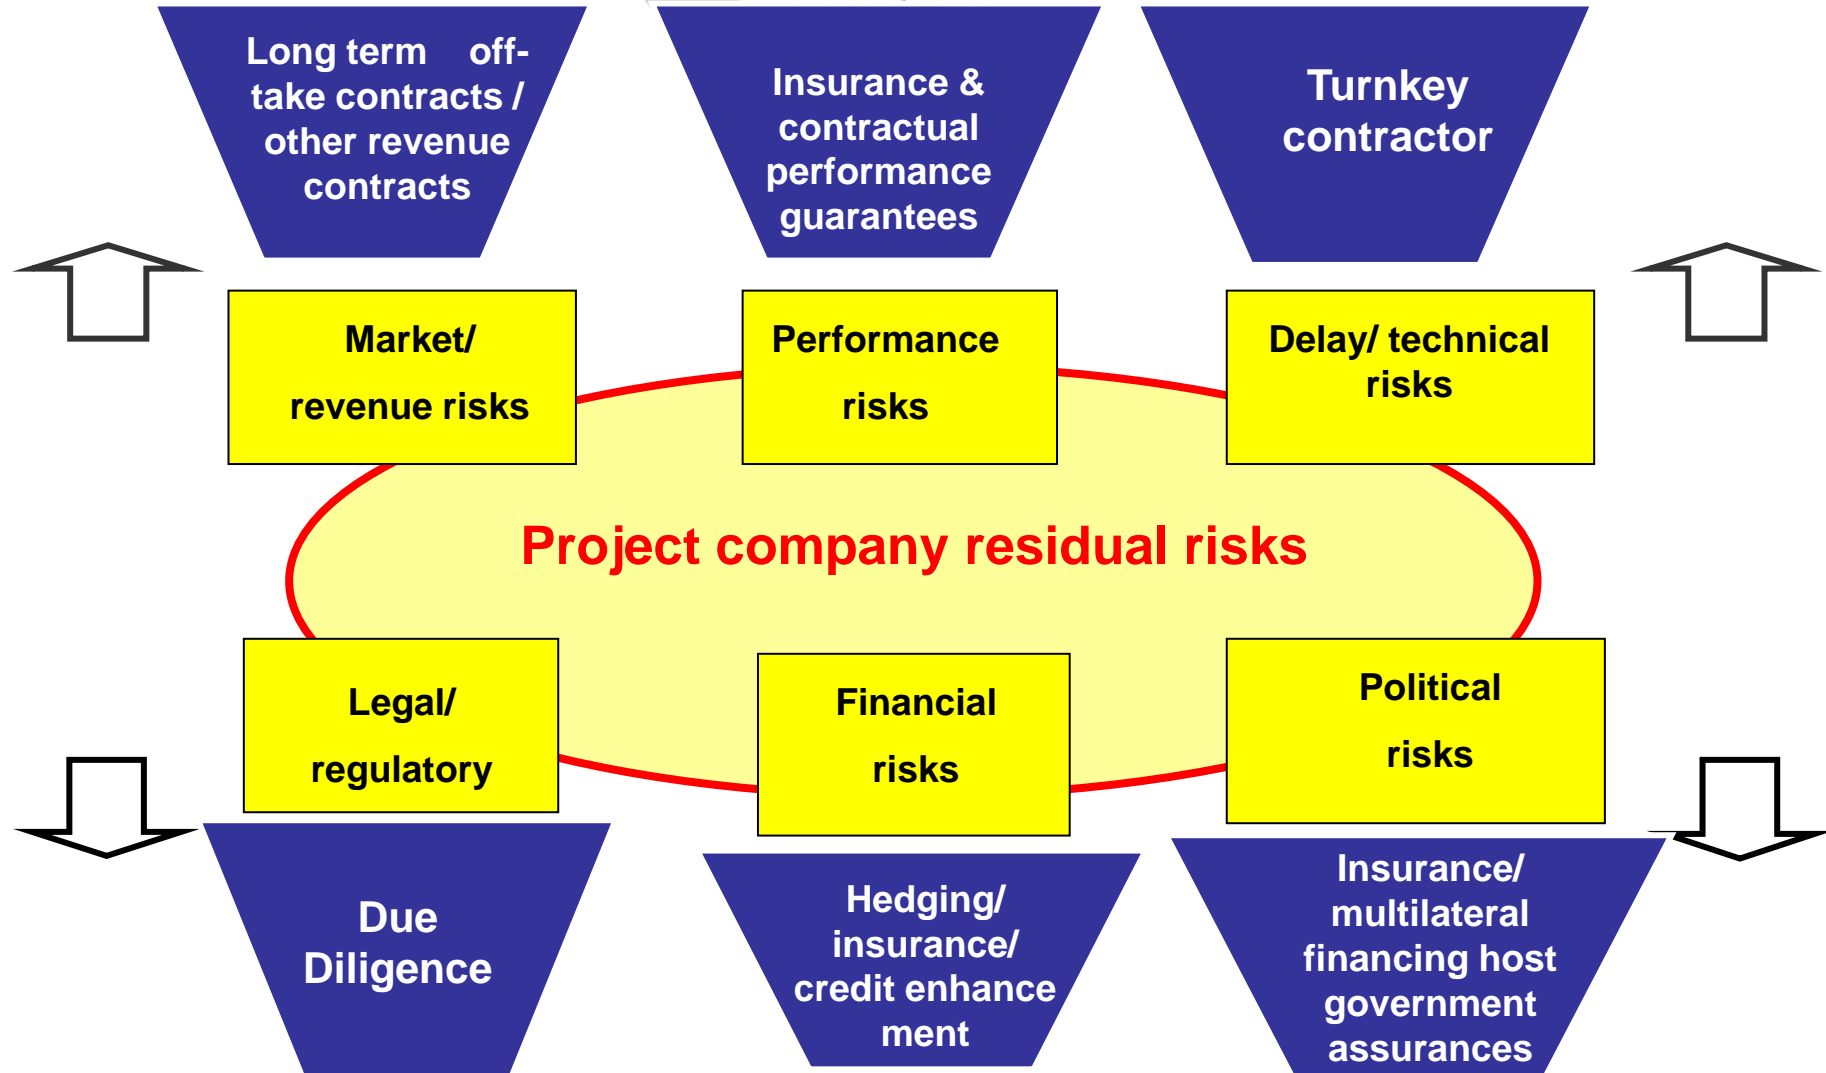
Long term off-take contracts / other revenue contracts

Insurance & contractual performance guarantees

Turnkey contractor

Market/ revenue risks

Performance risks

Delay/ technical risks

Project company residual risks

Legal/ regulatory

Financial risks

Political risks

Due Diligence

Hedging/ insurance/ credit enhance ment

Insurance/ multilateral financing host government assurances